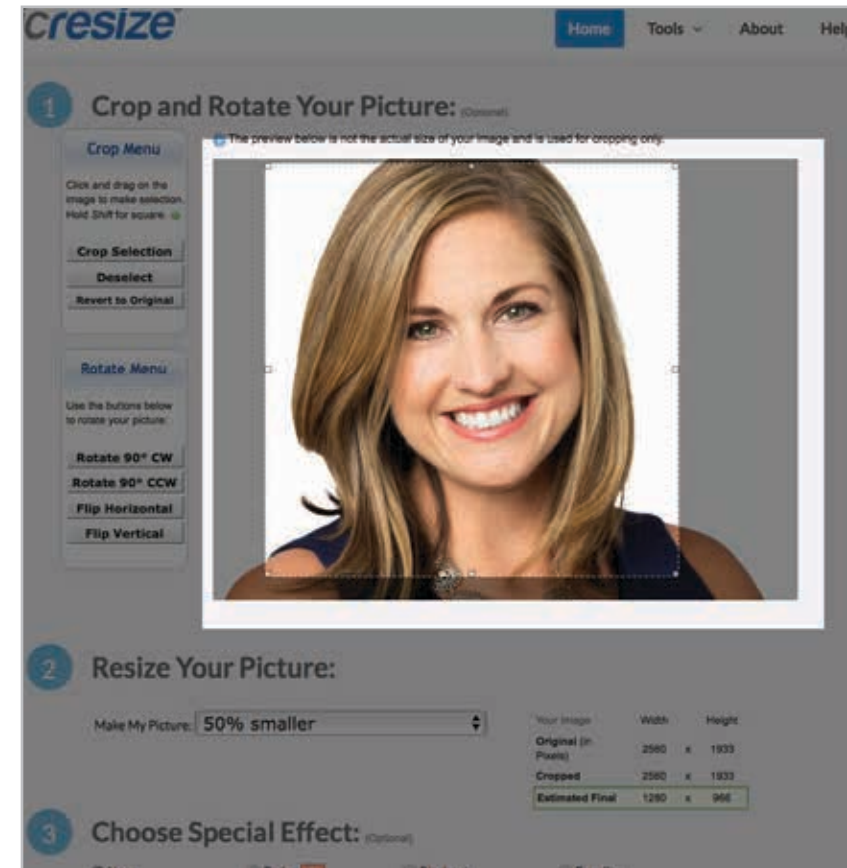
cresize

Home Tools About Help

1 Crop and Rotate Your Picture: (Optional)

The preview below is not the actual size of your image and is used for cropping only.

Crop Menu

Click and drag on the image to make selection. Hold Shift for square.

Crop Selection

Deselect

Revert to Original

Rotate Menu

Use the buttons below to rotate your picture:

Rotate 90° CW

Rotate 90° CCW

Flip Horizontal

Flip Vertical

2 Resize Your Picture:

Make My Picture: 50% smaller

| Your Image | Width | | Height |
|---|---|---|---|
| Original (in Pixels) | 2560 | x | 1933 |
| Cropped | 2560 | x | 1933 |
| Estimated Final | 1280 | x | 966 |

3 Choose Special Effect: (Optional)